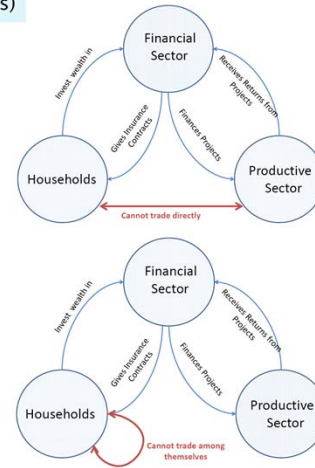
s)

Financial Sector

Invest wealth in

Receives Returns from Projects

Gives Insurance Contracts

Finances Projects

Households

Productive Sector

Cannot trade directly

Financial Sector

Invest wealth in

Receives Returns from Projects

Gives Insurance Contracts

Finances Projects

Households

Productive Sector

Cannot trade among themselves